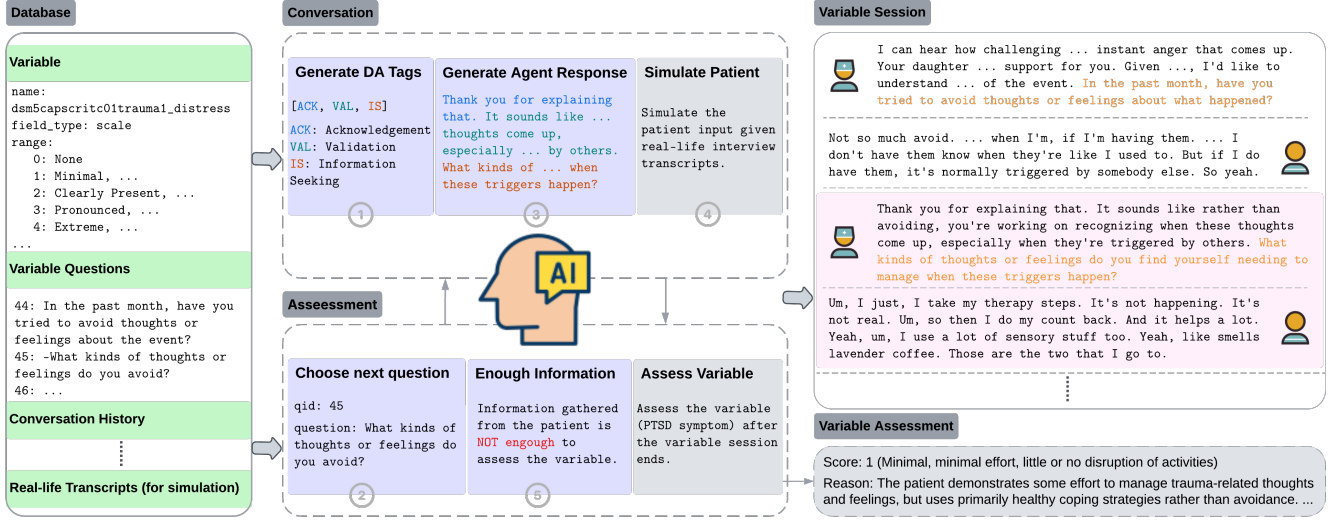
Database

Variable

name:
dsm5capscritc01trauma1_distress
field_type: scale
range:
0: None
1: Minimal, ...
2: Clearly Present, ...
3: Pronounced, ...
4: Extreme, ...
...

Variable Questions

44: In the past month, have you tried to avoid thoughts or feelings about the event?
45: -What kinds of thoughts or feelings do you avoid?
46: ...

Conversation History

Real-life Transcripts (for simulation)

Conversation

Generate DA Tags

[ACK, VAL, IS]
ACK: Acknowledgement
VAL: Validation
IS: Information Seeking

1

Generate Agent Response

Thank you for explaining that. It sounds like ... thoughts come up, especially ... by others. What kinds of ... when these triggers happen?

3

Simulate Patient

Simulate the patient input given real-life interview transcripts.

4

AI

Asseessment

Choose next question

qid: 45
question: What kinds of thoughts or feelings do you avoid?

2

Enough Information

Information gathered from the patient is NOT engough to assess the variable.

5

Assess Variable

Assess the variable (PTSD symptom) after the variable session ends.

Variable Session

I can hear how challenging ... instant anger that comes up. Your daughter ... support for you. Given ..., I'd like to understand ... of the event. In the past month, have you tried to avoid thoughts or feelings about what happened?

Not so much avoid. ... when I'm, if I'm having them. ... I don't have them know when they're like I used to. But if I do have them, it's normally triggered by somebody else. So yeah.

Thank you for explaining that. It sounds like rather than avoiding, you're working on recognizing when these thoughts come up, especially when they're triggered by others. What kinds of thoughts or feelings do you find yourself needing to manage when these triggers happen?

Um, I just, I take my therapy steps. It's not happening. It's not real. Um, so then I do my count back. And it helps a lot. Yeah, um, I use a lot of sensory stuff too. Yeah, like smells lavender coffee. Those are the two that I go to.

Variable Assessment

Score: 1 (Minimal, minimal effort, little or no disruption of activities)
Reason: The patient demonstrates some effort to manage trauma-related thoughts and feelings, but uses primarily healthy coping strategies rather than avoidance. ...